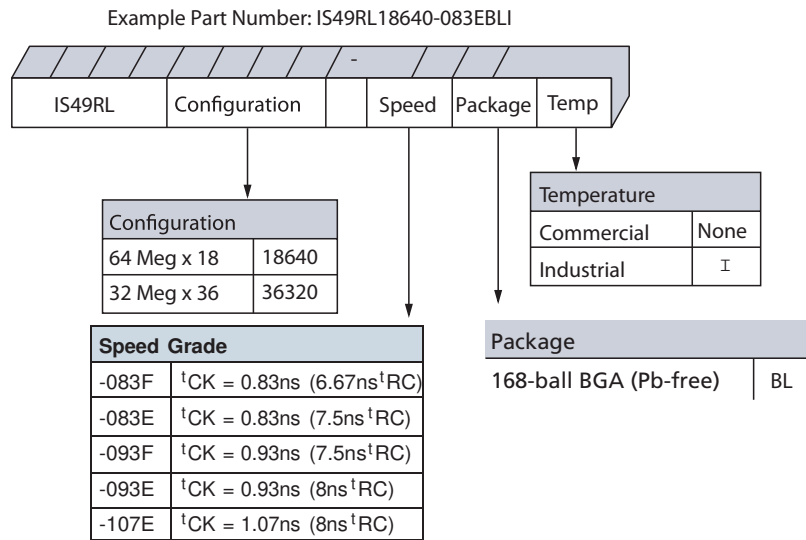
Example Part Number: IS49RL18640-083EBLI

-

| IS49RL | Configuration | | Speed | Package | Temp |
|---|---|---|---|---|---|

| Configuration | |
|---|---|
| 64 Meg x 18 | 18640 |
| 32 Meg x 36 | 36320 |

| Temperature | |
|---|---|
| Commercial | None |
| Industrial | I |

| Speed Grade | |
|---|---|
| -083F | $^{t}$CK = 0.83ns (6.67ns$^{t}$RC) |
| -083E | $^{t}$CK = 0.83ns (7.5ns$^{t}$RC) |
| -093F | $^{t}$CK = 0.93ns (7.5ns$^{t}$RC) |
| -093E | $^{t}$CK = 0.93ns (8ns$^{t}$RC) |
| -107E | $^{t}$CK = 1.07ns (8ns$^{t}$RC) |

| Package | |
|---|---|
| 168-ball BGA (Pb-free) | BL |